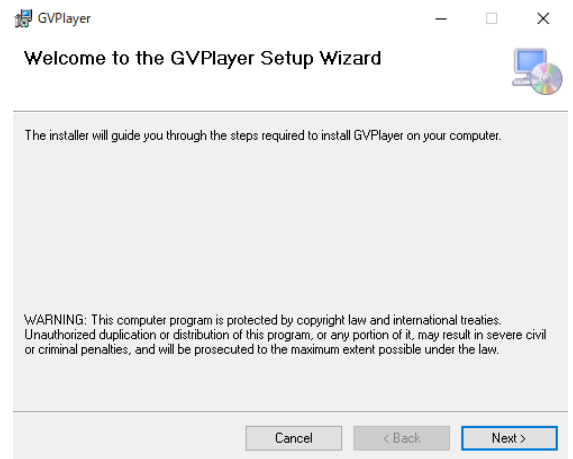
GVPlayer

Welcome to the GVPlayer Setup Wizard

The installer will guide you through the steps required to install GVPlayer on your computer.

WARNING: This computer program is protected by copyright law and international treaties. Unauthorized duplication or distribution of this program, or any portion of it, may result in severe civil or criminal penalties, and will be prosecuted to the maximum extent possible under the law.

Cancel
< Back
Next >